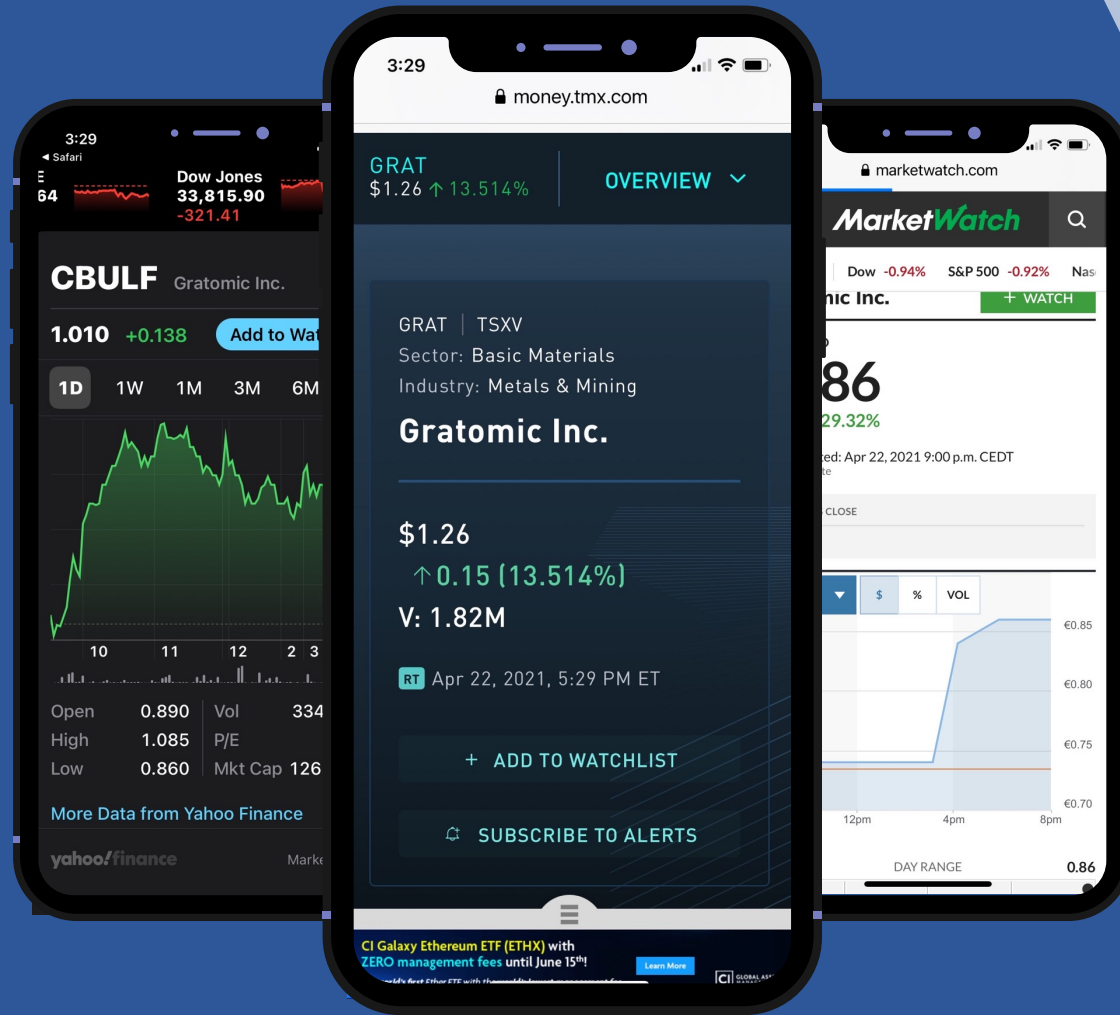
3:29
◂ Safari
64
Dow Jones
33,815.90
-321.41

CBULF Gratomic Inc.
1.010 +0.138 Add to Wat

1D 1W 1M 3M 6M

10 11 12 2 3

| Open | 0.890 | Vol | 334 |
|---|---|---|---|
| High | 1.085 | P/E | |
| Low | 0.860 | Mkt Cap | 126 |

More Data from Yahoo Finance
yahoo!finance Marke

3:29
money.tmx.com

GRAT
$1.26 ↑13.514%
OVERVIEW

GRAT | TSXV
Sector: Basic Materials
Industry: Metals & Mining
Gratomic Inc.

$1.26
↑0.15 (13.514%)
V: 1.82M

RT Apr 22, 2021, 5:29 PM ET

+ ADD TO WATCHLIST
SUBSCRIBE TO ALERTS

CI Galaxy Ethereum ETF (ETHX) with ZERO management fees until June 15th!
Learn More
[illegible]

marketwatch.com
MarketWatch
Dow -0.94% S&P 500 -0.92% Nas
mic Inc.
+ WATCH
86
29.32%
ted: Apr 22, 2021 9:00 p.m. CEDT
CLOSE
$ % VOL
€0.85
€0.80
€0.75
€0.70
12pm 4pm 8pm
DAY RANGE 0.86